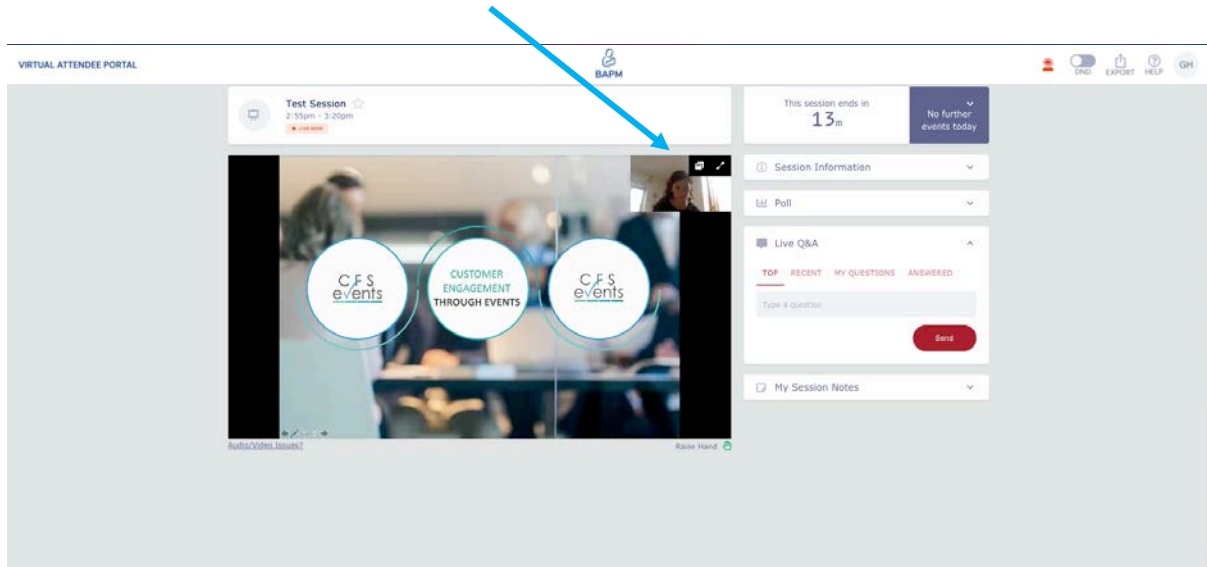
VIRTUAL ATTENDEE PORTAL

BAPM

DND EXPORT HELP GH

Test Session
2:55pm - 3:20pm
• LIVE NOW

This session ends in
13m

No further events today

CFS events

CUSTOMER ENGAGEMENT THROUGH EVENTS

CFS events

Session Information

Poll

Live Q&A

TOP RECENT MY QUESTIONS ANSWERED

Type a question

Send

My Session Notes

Audio/Video Issues?

Raise Hand